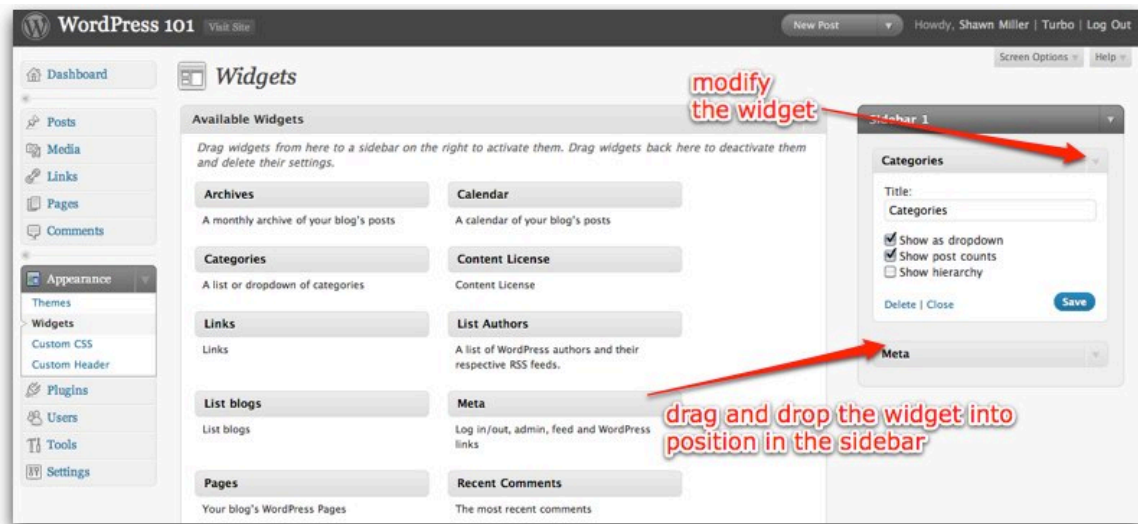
WordPress 101 Visit Site

New Post

Howdy, Shawn Miller | Turbo | Log Out

Screen Options Help

Dashboard

Posts
Media
Links
Pages
Comments

Appearance
Themes
Widgets
Custom CSS
Custom Header

Plugins
Users
Tools
Settings

Widgets

modify the widget

Available Widgets

Drag widgets from here to a sidebar on the right to activate them. Drag widgets back here to deactivate them and delete their settings.

Archives
A monthly archive of your blog's posts

Calendar
A calendar of your blog's posts

Categories
A list or dropdown of categories

Content License
Content License

Links
Links

List Authors
A list of WordPress authors and their respective RSS feeds.

List blogs
List blogs

Meta
Log in/out, admin, feed and WordPress links

Pages
Your blog's WordPress Pages

Recent Comments
The most recent comments

Sidebar 1

Categories

Title:
Categories

Show as dropdown
Show post counts
Show hierarchy

Delete | Close

Save

Meta

drag and drop the widget into position in the sidebar